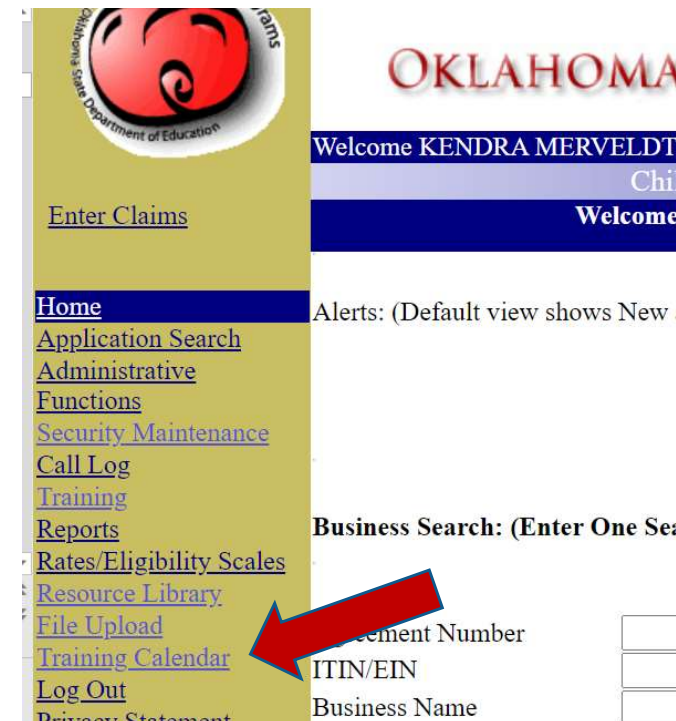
Oklahoma State Department of Education
rams

OKLAHOMA

Welcome KENDRA MERVELDT

Chil

Welcome

Enter Claims

Home
Application Search
Administrative Functions
Security Maintenance
Call Log
Training
Reports
Rates/Eligibility Scales
Resource Library
File Upload
Training Calendar
Log Out
Privacy Statement

Alerts: (Default view shows New

Business Search: (Enter One Sea

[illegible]eement Number
ITIN/EIN
Business Name